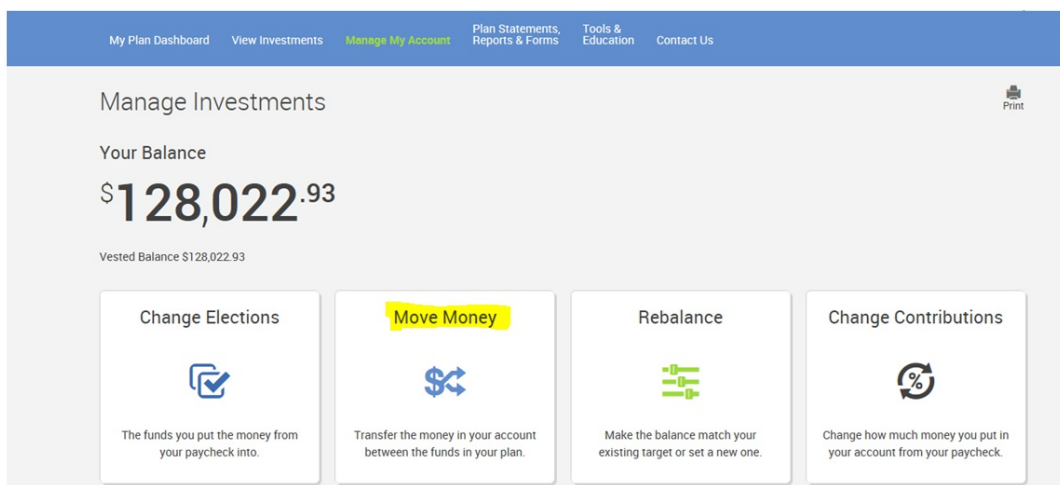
My Plan Dashboard View Investments Manage My Account Plan Statements, Reports & Forms Tools & Education Contact Us

Manage Investments

Print

Your Balance

$128,022.93

Vested Balance $128,022.93

Change Elections

The funds you put the money from your paycheck into.

Move Money

Transfer the money in your account between the funds in your plan.

Rebalance

Make the balance match your existing target or set a new one.

Change Contributions

%

Change how much money you put in your account from your paycheck.